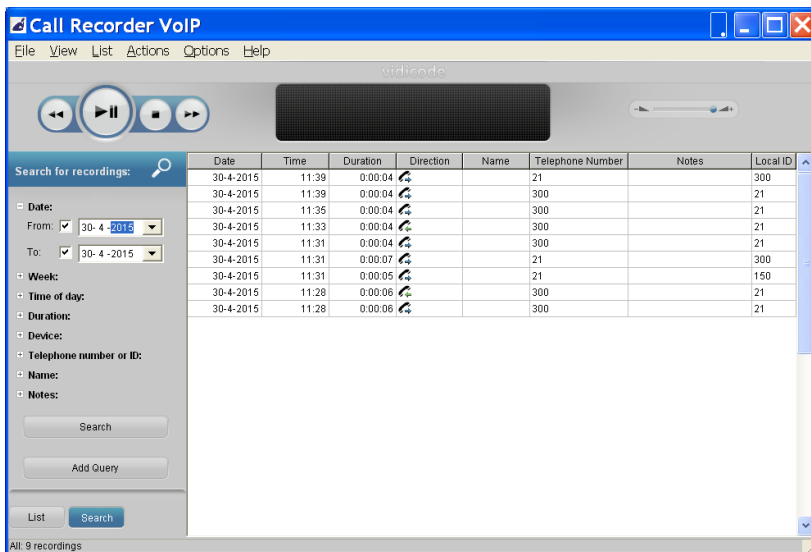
Call Recorder VoIP

File View List Actions Options Help

vidicode

Search for recordings:

Date:
From: 30- 4 -2015
To: 30- 4 -2015
Week:
Time of day:
Duration:
Device:
Telephone number or ID:
Name:
Notes:

Search

Add Query

List Search

| Date | Time | Duration | Direction | Name | Telephone Number | Notes | Local ID |
|---|---|---|---|---|---|---|---|
| 30-4-2015 | 11:39 | 0:00:04 | | | 21 | | 300 |
| 30-4-2015 | 11:39 | 0:00:04 | | | 300 | | 21 |
| 30-4-2015 | 11:35 | 0:00:04 | | | 300 | | 21 |
| 30-4-2015 | 11:33 | 0:00:04 | | | 300 | | 21 |
| 30-4-2015 | 11:31 | 0:00:04 | | | 300 | | 21 |
| 30-4-2015 | 11:31 | 0:00:07 | | | 21 | | 300 |
| 30-4-2015 | 11:31 | 0:00:05 | | | 21 | | 150 |
| 30-4-2015 | 11:28 | 0:00:06 | | | 300 | | 21 |
| 30-4-2015 | 11:28 | 0:00:08 | | | 300 | | 21 |

All: 9 recordings